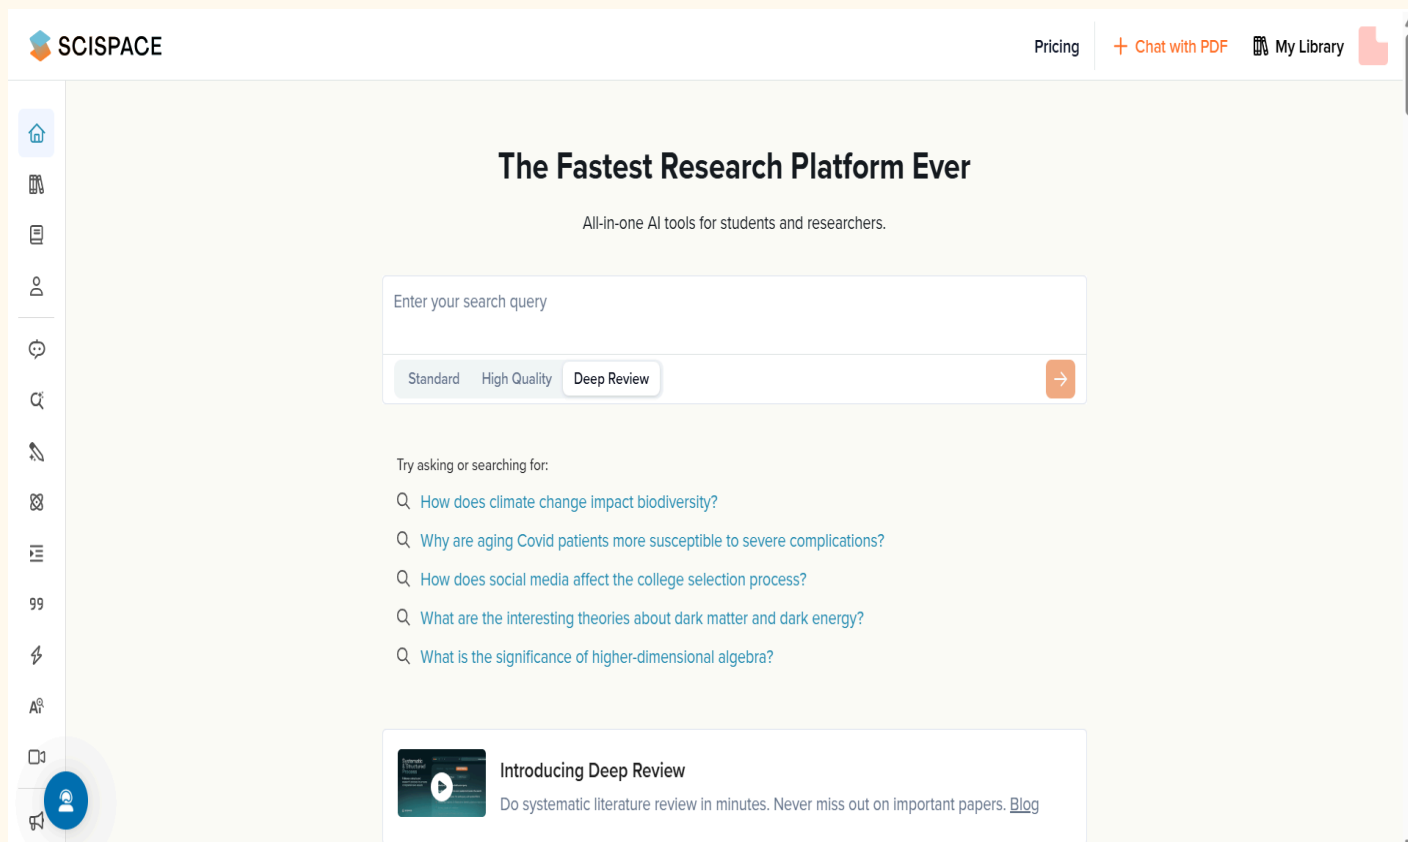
SCISPACE

Pricing
+ Chat with PDF
My Library

The Fastest Research Platform Ever

All-in-one AI tools for students and researchers.

Enter your search query

Standard High Quality Deep Review

Try asking or searching for:

How does climate change impact biodiversity?

Why are aging Covid patients more susceptible to severe complications?

How does social media affect the college selection process?

What are the interesting theories about dark matter and dark energy?

What is the significance of higher-dimensional algebra?

99

Introducing Deep Review

Do systematic literature review in minutes. Never miss out on important papers. Blog